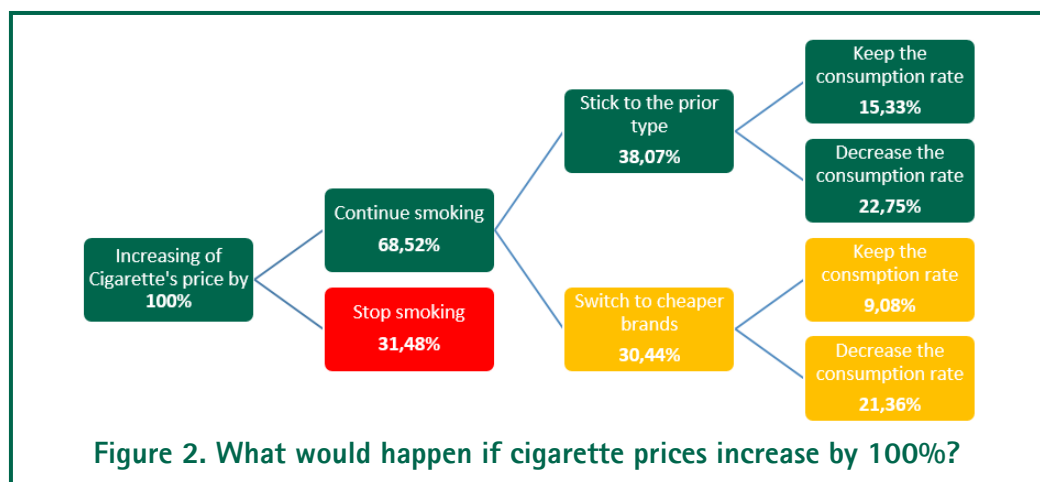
Increasing of Cigarette's price by 100%

Continue smoking
68,52%

Stop smoking
31,48%

Stick to the prior type
38,07%

Switch to cheaper brands
30,44%

Keep the consumption rate
15,33%

Decrease the consumption rate
22,75%

Keep the consmption rate
9,08%

Decrease the consumption rate
21,36%

Figure 2. What would happen if cigarette prices increase by 100%?